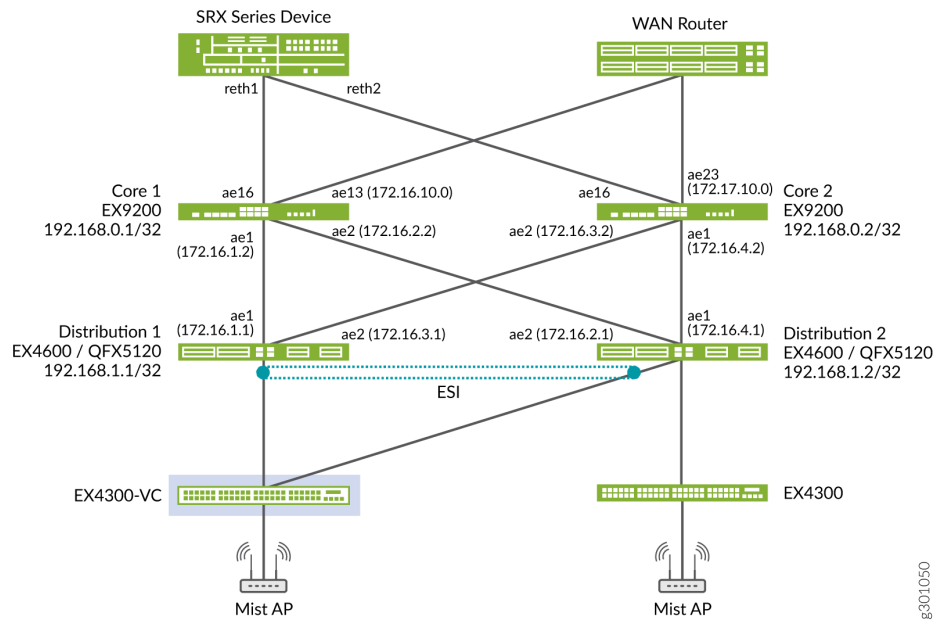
SRX Series Device

WAN Router

reth1

reth2

Core 1
EX9200
192.168.0.1/32

ae16

ae13 (172.16.10.0)

ae16

ae23
(172.17.10.0)

Core 2
EX9200
192.168.0.2/32

ae1
(172.16.1.2)

ae2 (172.16.2.2)

ae2 (172.16.3.2)

ae1
(172.16.4.2)

ae1
(172.16.1.1)

Distribution 1
EX4600 / QFX5120
192.168.1.1/32

ae2 (172.16.3.1)

ae2 (172.16.2.1)

ae1
(172.16.4.1)

Distribution 2
EX4600 / QFX5120
192.168.1.2/32

ESI

EX4300-VC

EX4300

Mist AP

Mist AP

g301050